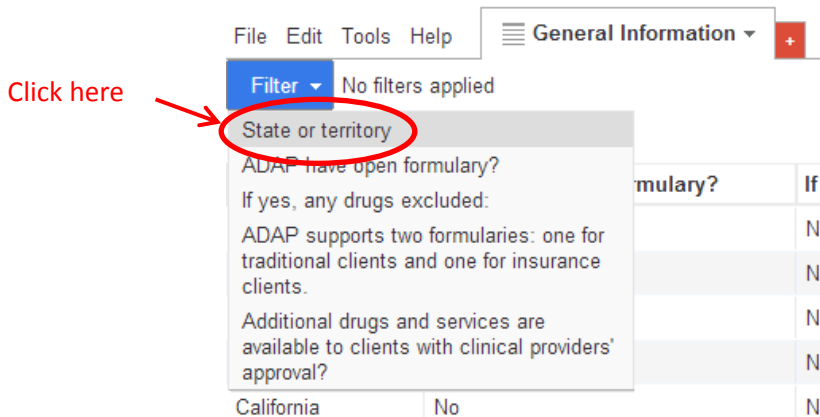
File Edit Tools Help

General Information

+

Click here

Filter

No filters applied

State or territory

ADAP have open formulary?

If yes, any drugs excluded:

ADAP supports two formularies: one for traditional clients and one for insurance clients.

Additional drugs and services are available to clients with clinical providers' approval?

rmulary?

If

N

N

N

N

California

No

N